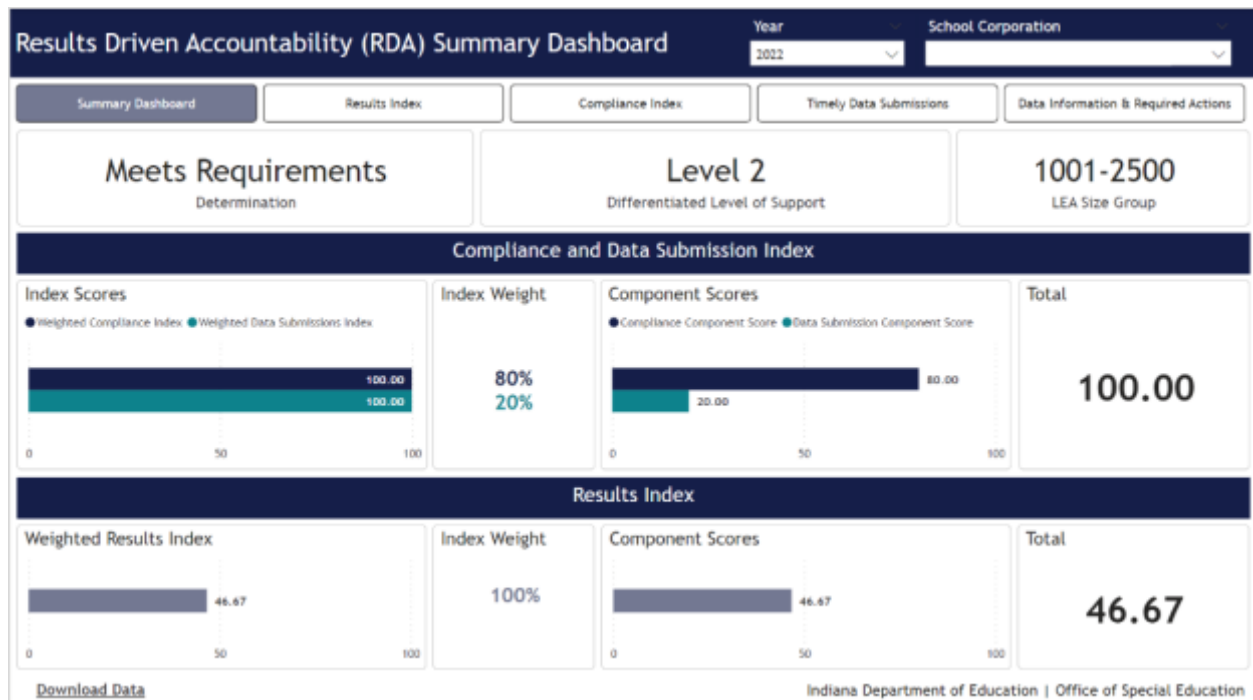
Results Driven Accountability (RDA) Summary Dashboard

Year
2022

School Corporation

Summary Dashboard | Results Index | Compliance Index | Timely Data Submissions | Data Information & Required Actions

Meets Requirements
Determination

Level 2
Differentiated Level of Support

1001-2500
LEA Size Group

Compliance and Data Submission Index

Index Scores
Weighted Compliance Index Weighted Data Submissions Index
100.00
100.00
0 50 100

Index Weight
80%
20%

Component Scores
Compliance Component Score Data Submission Component Score
80.00
20.00
0 50 100

Total
100.00

Results Index

Weighted Results Index
46.67
0 50 100

Index Weight
100%

Component Scores
46.67
0 50 100

Total
46.67

Download Data

Indiana Department of Education | Office of Special Education